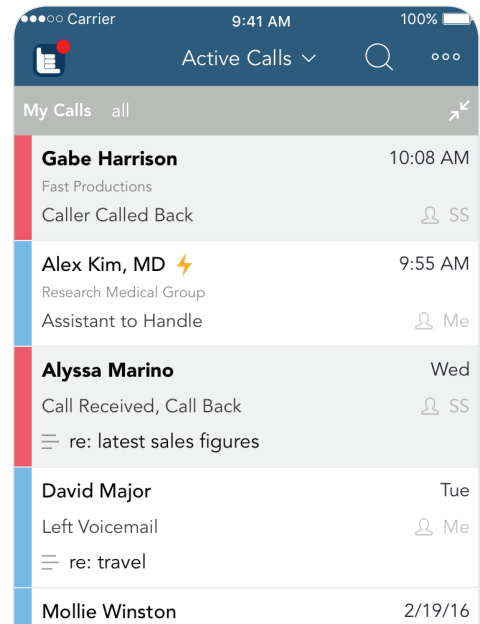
●●●○○ Carrier 9:41 AM 100%

Active Calls

My Calls all

Gabe Harrison 10:08 AM
Fast Productions
Caller Called Back SS

Alex Kim, MD 9:55 AM
Research Medical Group
Assistant to Handle Me

Alyssa Marino Wed
Call Received, Call Back SS
re: latest sales figures

David Major Tue
Left Voicemail Me
re: travel

Mollie Winston 2/19/16